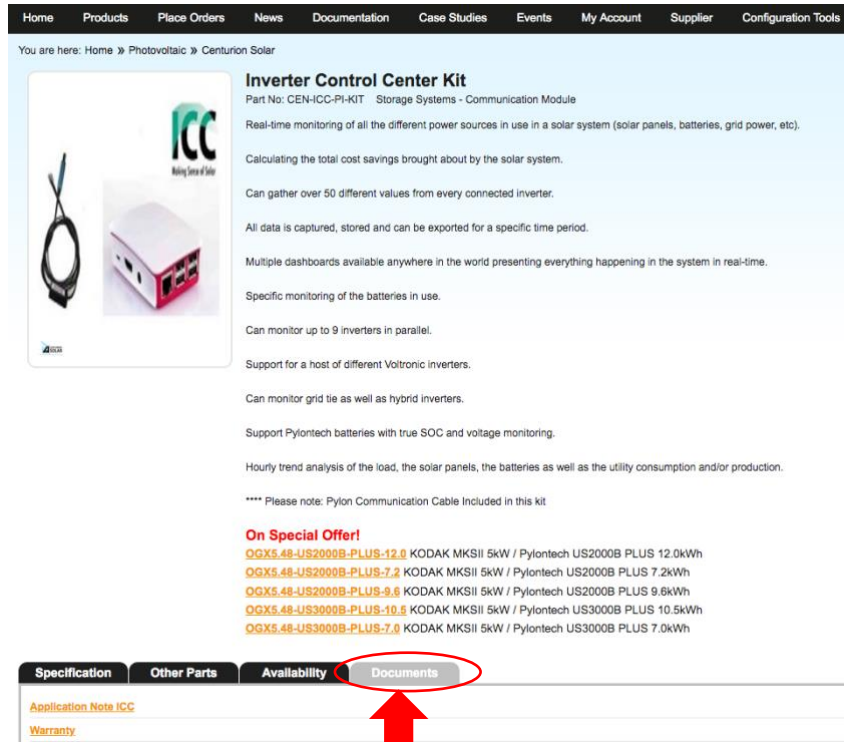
Home Products Place Orders News Documentation Case Studies Events My Account Supplier Configuration Tools

You are here: Home » Photovoltaic » Centurion Solar

ICC
Making Sense of Solar

Inverter Control Center Kit
Part No: CEN-ICC-PI-KIT Storage Systems - Communication Module

Real-time monitoring of all the different power sources in use in a solar system (solar panels, batteries, grid power, etc).

Calculating the total cost savings brought about by the solar system.

Can gather over 50 different values from every connected inverter.

All data is captured, stored and can be exported for a specific time period.

Multiple dashboards available anywhere in the world presenting everything happening in the system in real-time.

Specific monitoring of the batteries in use.

Can monitor up to 9 inverters in parallel.

Support for a host of different Voltronic inverters.

Can monitor grid tie as well as hybrid inverters.

Support Pylontech batteries with true SOC and voltage monitoring.

Hourly trend analysis of the load, the solar panels, the batteries as well as the utility consumption and/or production.

**** Please note: Pylon Communication Cable Included in this kit

On Special Offer!
OGX5.48-US2000B-PLUS-12.0 KODAK MKSII 5kW / Pylontech US2000B PLUS 12.0kWh
OGX5.48-US2000B-PLUS-7.2 KODAK MKSII 5kW / Pylontech US2000B PLUS 7.2kWh
OGX5.48-US2000B-PLUS-9.6 KODAK MKSII 5kW / Pylontech US2000B PLUS 9.6kWh
OGX5.48-US3000B-PLUS-10.5 KODAK MKSII 5kW / Pylontech US3000B PLUS 10.5kWh
OGX5.48-US3000B-PLUS-7.0 KODAK MKSII 5kW / Pylontech US3000B PLUS 7.0kWh

Specification Other Parts Availability Documents

Application Note ICC
Warranty